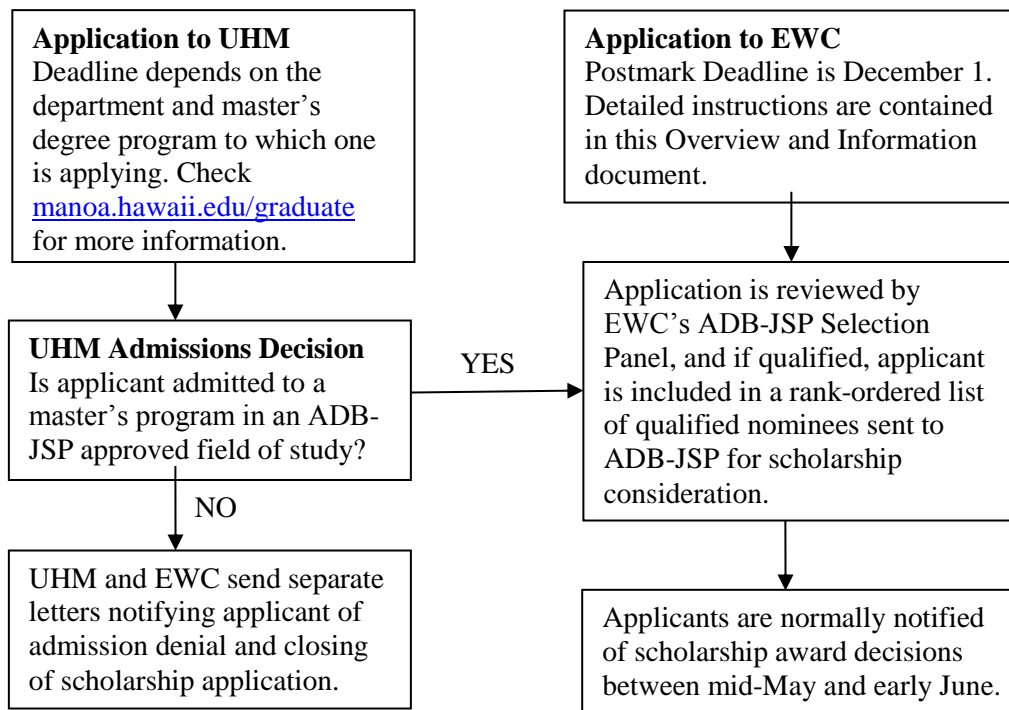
**Application to UHM**
Deadline depends on the department and master's degree program to which one is applying. Check manoa.hawaii.edu/graduate for more information.

**UHM Admissions Decision**
Is applicant admitted to a master's program in an ADB-JSP approved field of study?

NO

UHM and EWC send separate letters notifying applicant of admission denial and closing of scholarship application.

YES

**Application to EWC**
Postmark Deadline is December 1. Detailed instructions are contained in this Overview and Information document.

Application is reviewed by EWC's ADB-JSP Selection Panel, and if qualified, applicant is included in a rank-ordered list of qualified nominees sent to ADB-JSP for scholarship consideration.

Applicants are normally notified of scholarship award decisions between mid-May and early June.